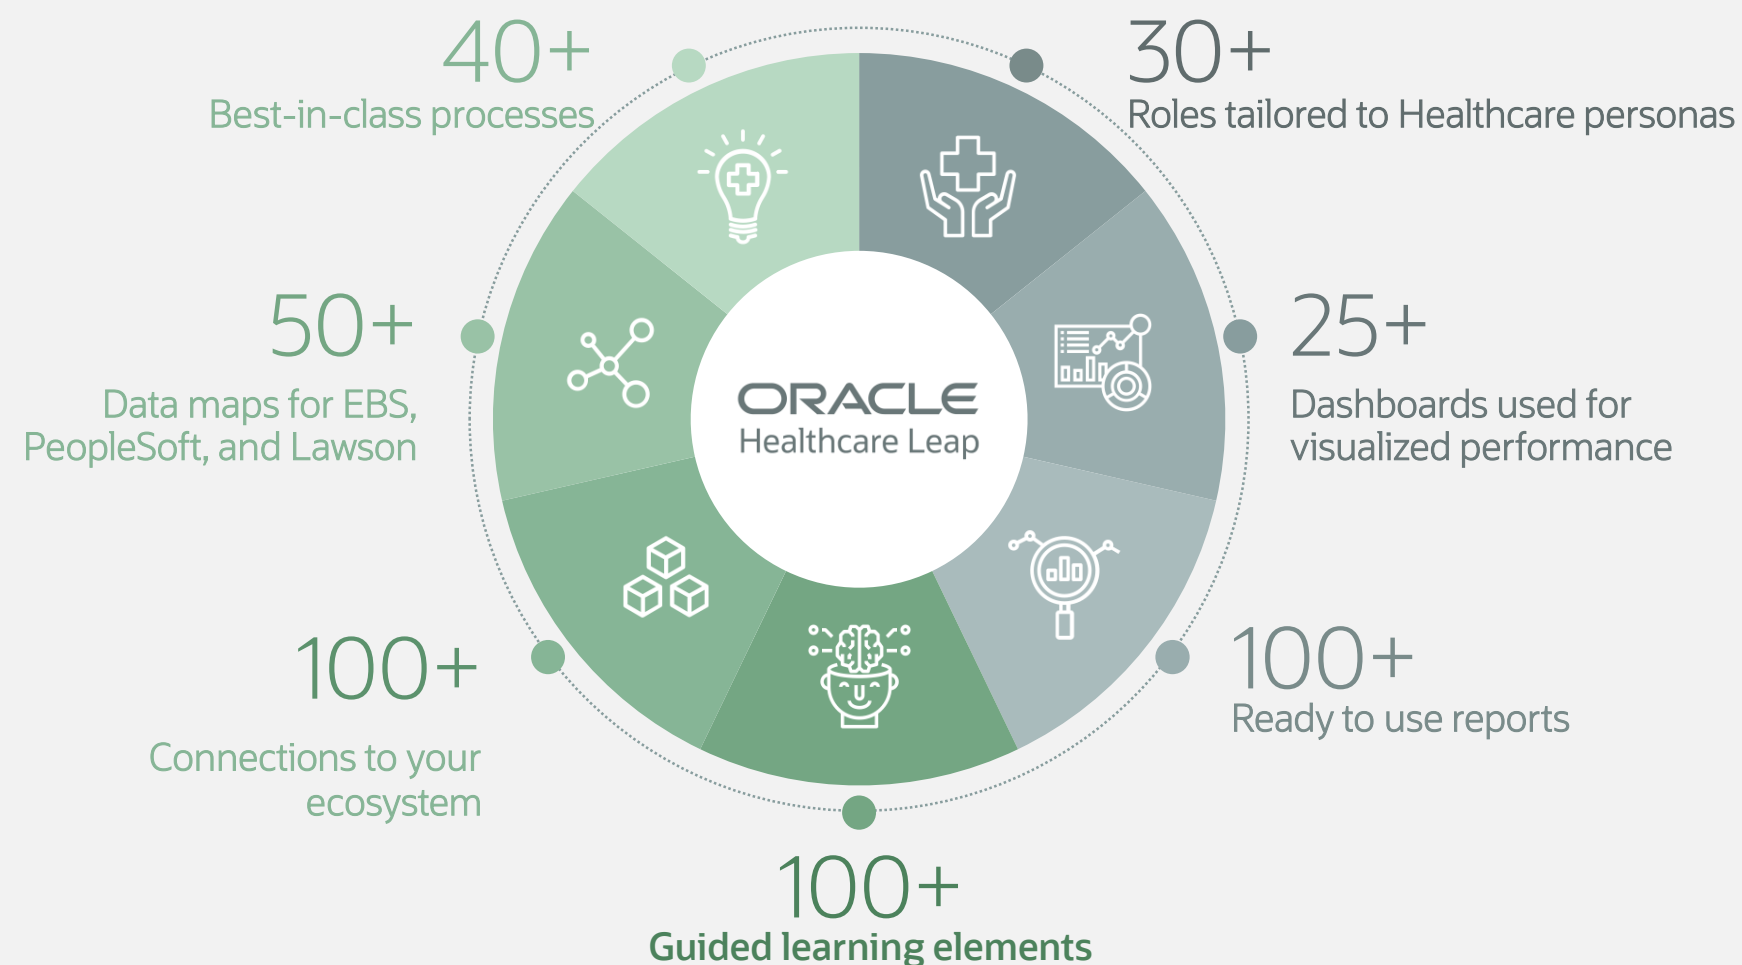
40+
Best-in-class processes

30+
Roles tailored to Healthcare personas

50+
Data maps for EBS, PeopleSoft, and Lawson

ORACLE
Healthcare Leap

25+
Dashboards used for visualized performance

100+
Connections to your ecosystem

100+
Ready to use reports

100+
Guided learning elements